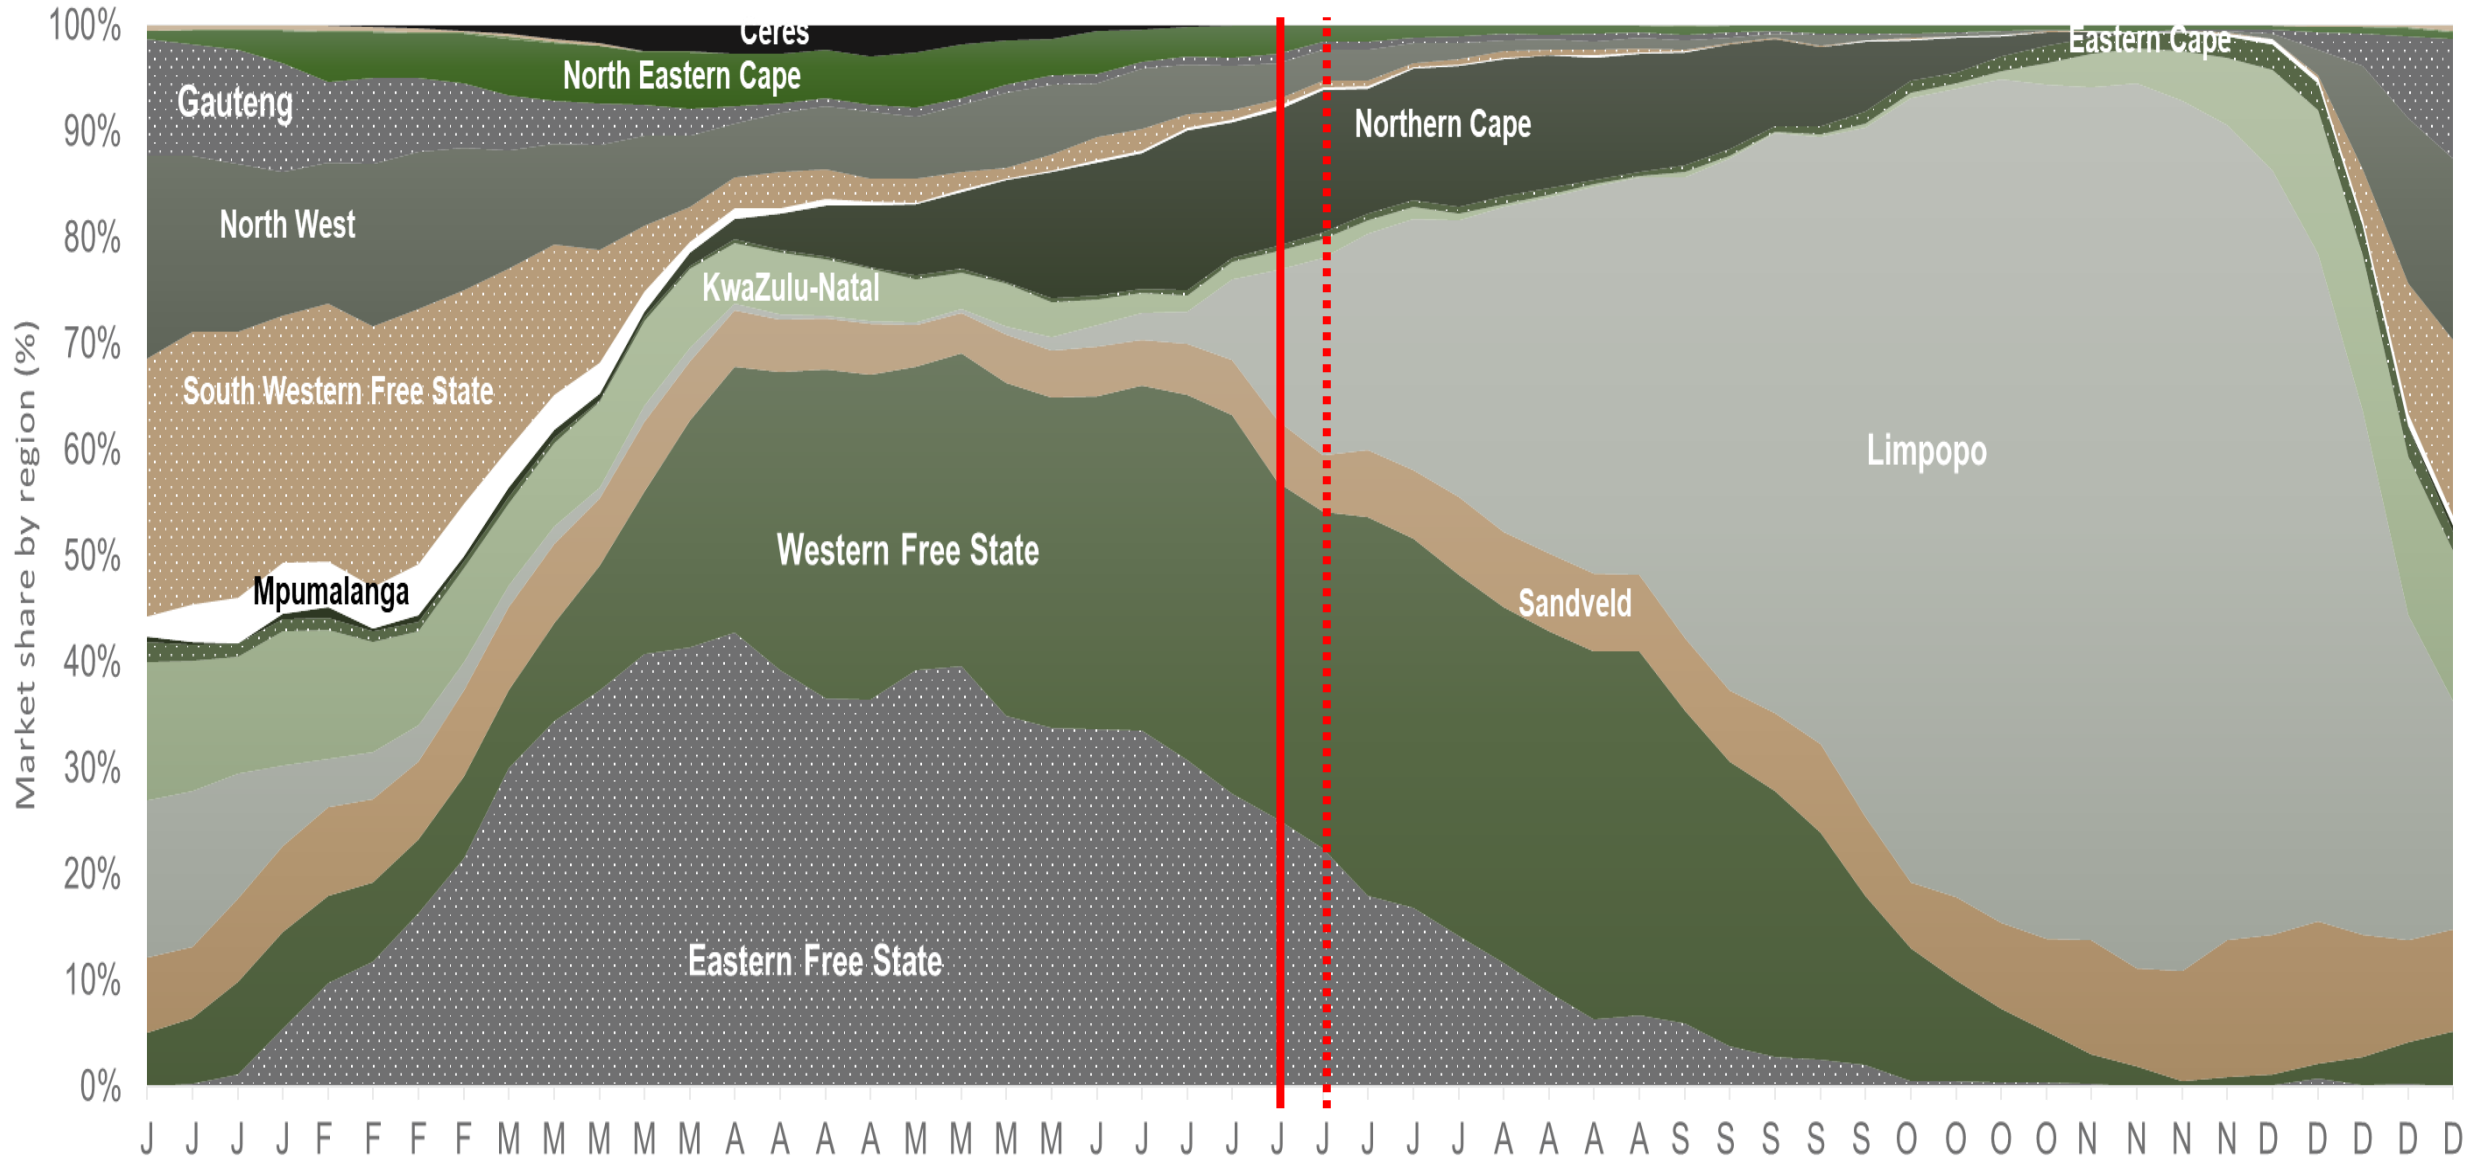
100%
90%
80%
70%
60%
50%
40%
30%
20%
10%
0%

Market share by region (%)

Ceres
North Eastern Cape
Gauteng
North West
South Western Free State
Mpumalanga
KwaZulu-Natal
Western Free State
Eastern Free State
Eastern Cape
Northern Cape
Limpopo
Sandveld

J J J J F F F F M M M M M A A A A M M M M J J J J J J J J J A A A A S S S S S O O O O N N N N D D D D D